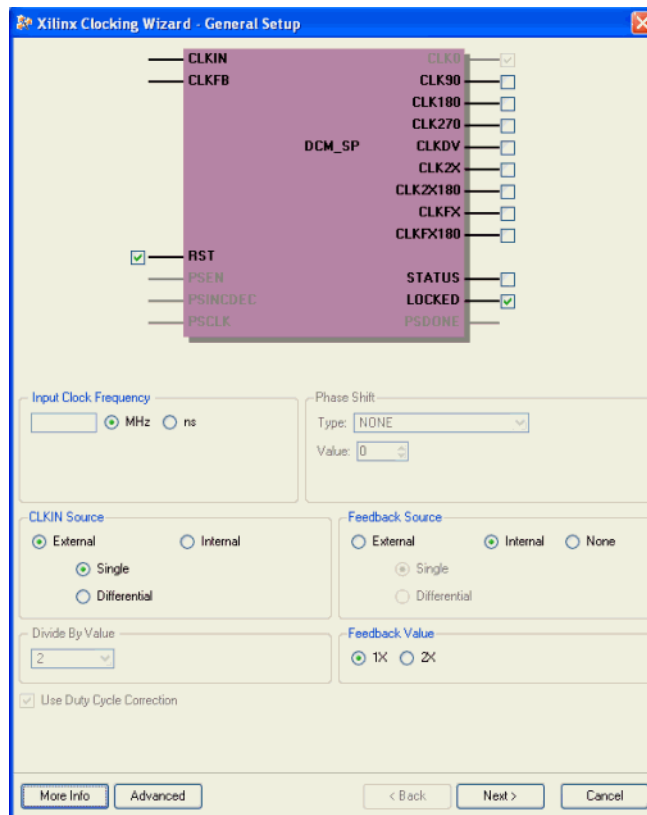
Xilinx Clocking Wizard - General Setup

CLKIN
CLKFB
DCM_SP
CLK0
CLK90
CLK180
CLK270
CLKDV
CLK2X
CLK2X180
CLKFX
CLKFX180
RST
PSEN
PSINCDEC
PSCLK
STATUS
LOCKED
PSDONE

Input Clock Frequency
MHz
ns

Phase Shift
Type: NONE
Value: 0

CLKIN Source
External
Internal
Single
Differential

Feedback Source
External
Internal
None
Single
Differential

Divide By Value
2

Feedback Value
1X
2X

Use Duty Cycle Correction

More Info
Advanced
< Back
Next >
Cancel